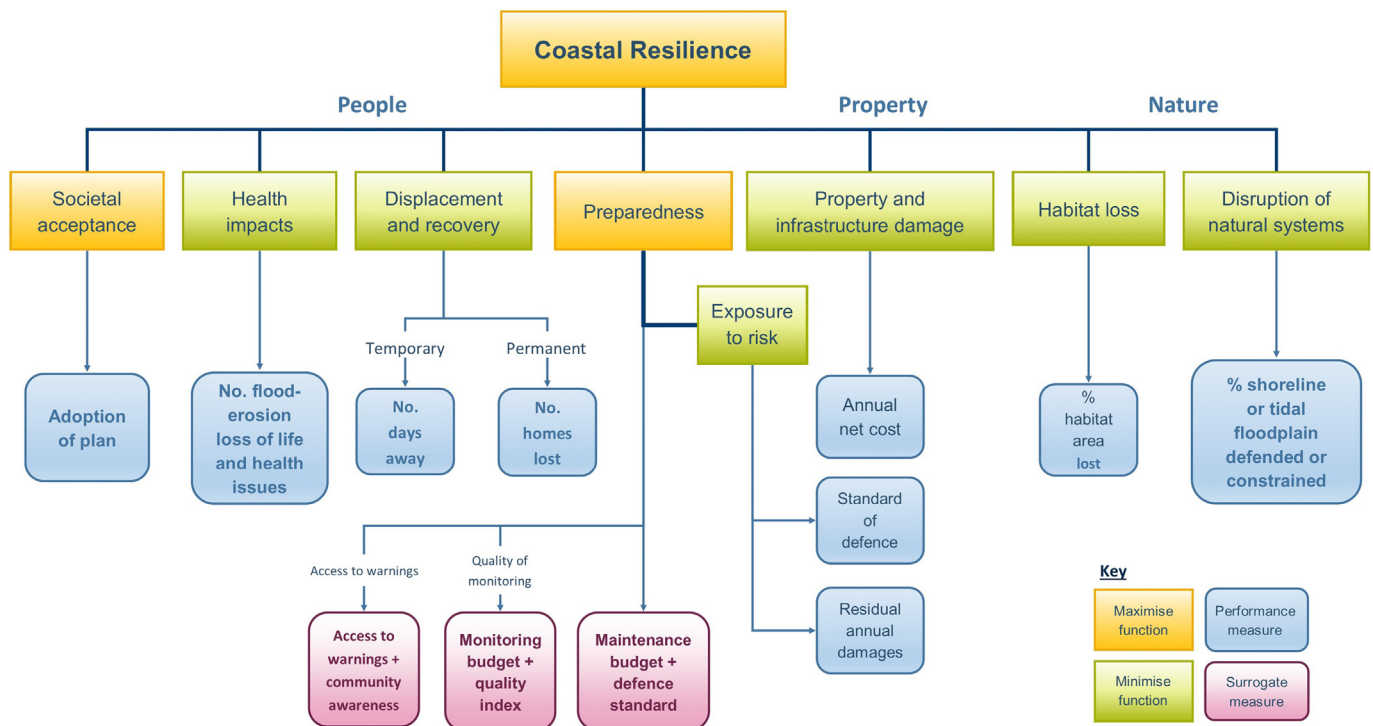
Coastal Resilience

People

Property

Nature

Societal acceptance

Health impacts

Displacement and recovery

Preparedness

Property and infrastructure damage

Habitat loss

Disruption of natural systems

Exposure to risk

Temporary

Permanent

Adoption of plan

No. flood-erosion loss of life and health issues

No. days away

No. homes lost

Annual net cost

% habitat area lost

% shoreline or tidal floodplain defended or constrained

Standard of defence

Residual annual damages

Access to warnings

Quality of monitoring

Access to warnings + community awareness

Monitoring budget + quality index

Maintenance budget + defence standard

Key

Maximise function

Performance measure

Minimise function

Surrogate measure